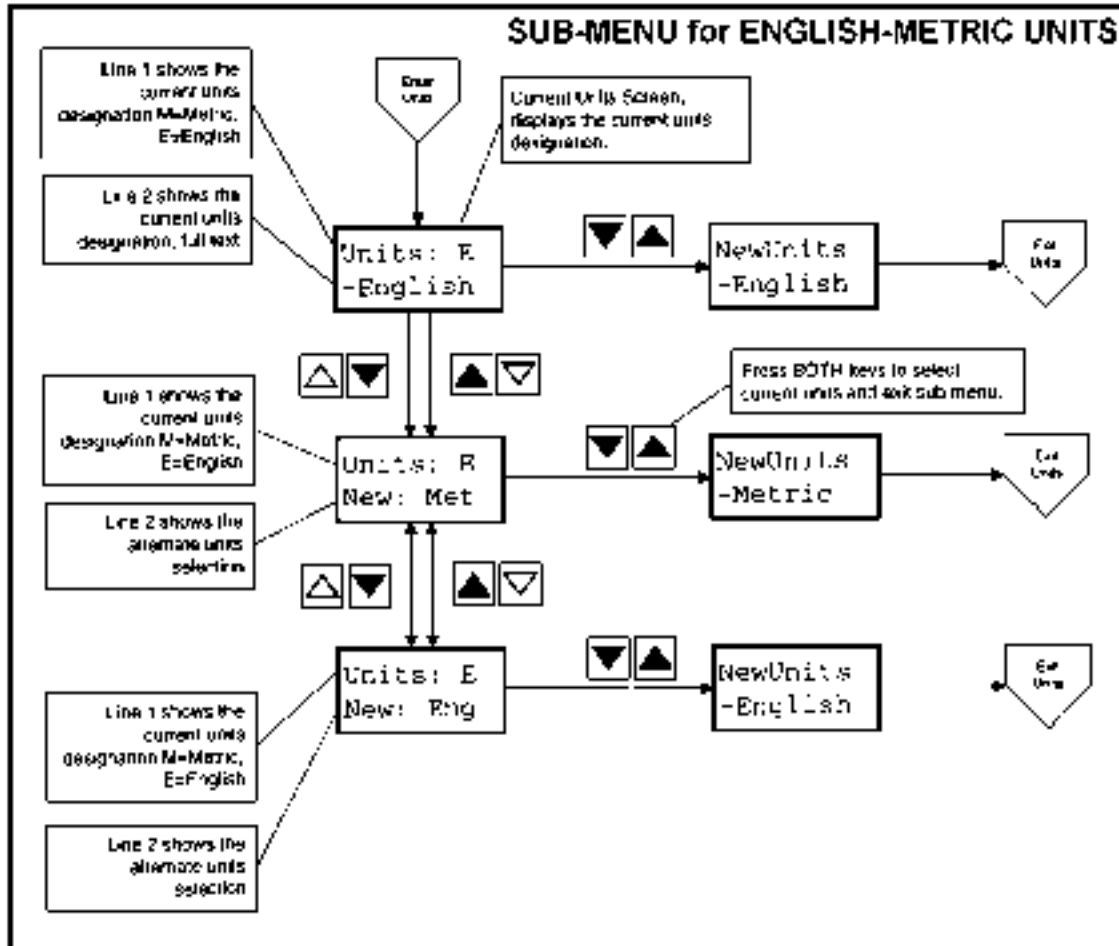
SUB-MENU for ENGLISH-METRIC UNITS

Line 1 shows the current units designation M=Metric, E=English

Enter Units

Current Units Screen, displays the current units designation.

Line 2 shows the current units designation, full text

Units: E
-English

NewUnits
-English

Exit Units

Press BOTH keys to select current units and exit sub menu.

Line 1 shows the current units designation M=Metric, E=English

Units: E
New: Met

NewUnits
-Metric

Exit Units

Line 2 shows the alternate units selection

Units: E
New: Eng

NewUnits
-English

Exit Units

Line 1 shows the current units designation M=Metric, E=English

Line 2 shows the alternate units selection